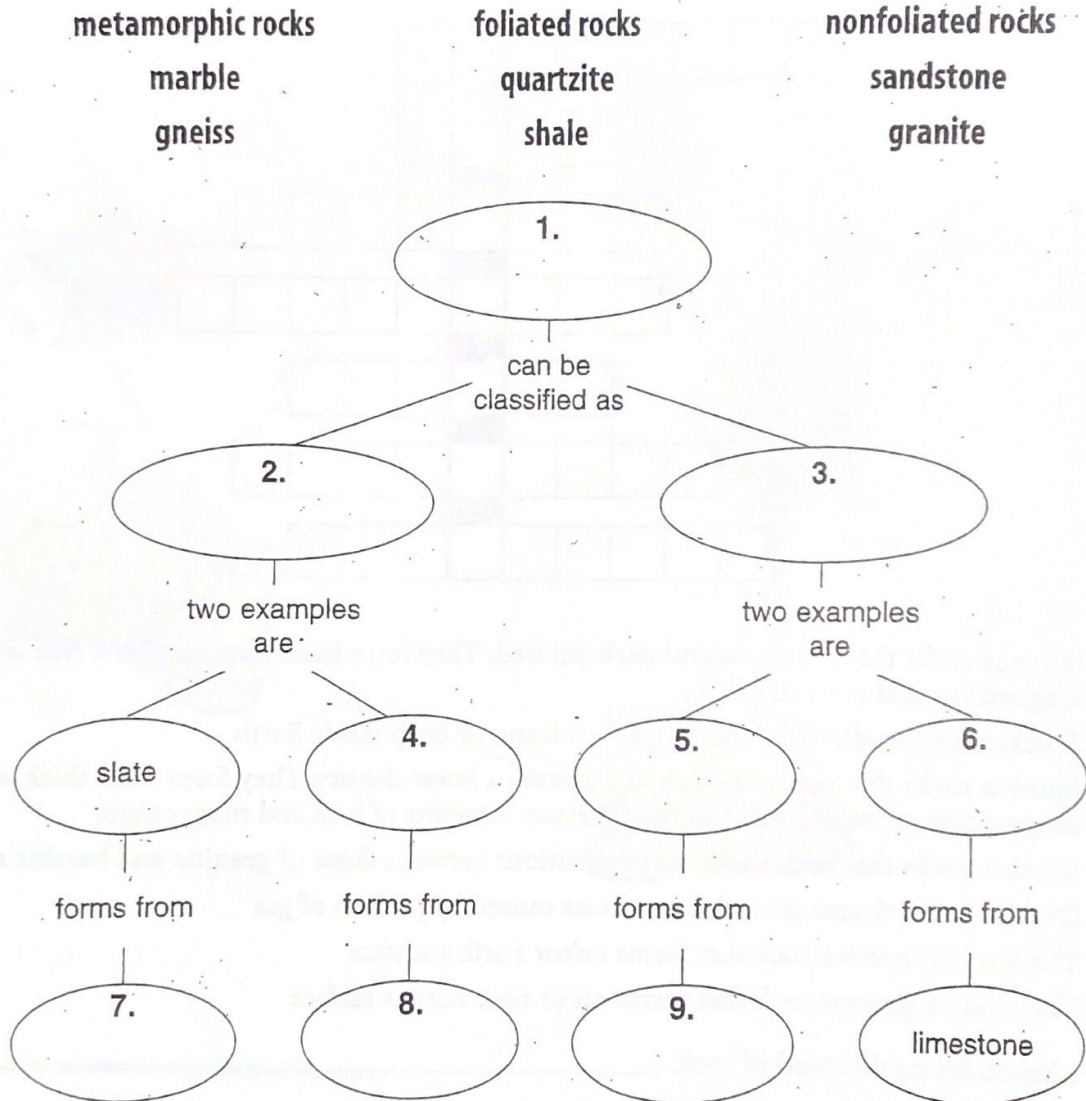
metamorphic rocks
marble
gneiss

foliated rocks
quartzite
shale

nonfoliated rocks
sandstone
granite

1.

can be classified as

2.

3.

two examples are

two examples are

slate

4.

5.

6.

forms from

forms from

forms from

forms from

7.

8.

9.

limestone